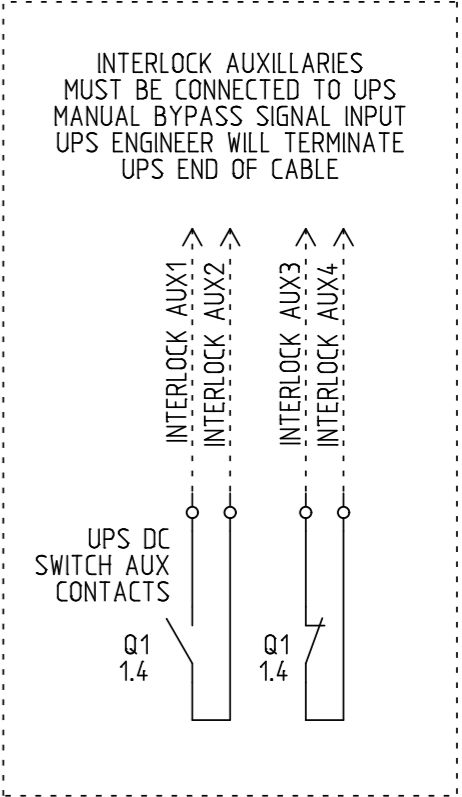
INTERLOCK AUXILLARIES MUST BE CONNECTED TO UPS MANUAL BYPASS SIGNAL INPUT UPS ENGINEER WILL TERMINATE UPS END OF CABLE

INTERLOCK AUX1
INTERLOCK AUX2
INTERLOCK AUX3
INTERLOCK AUX4

UPS DC SWITCH AUX CONTACTS

Q1
1.4

Q1
1.4